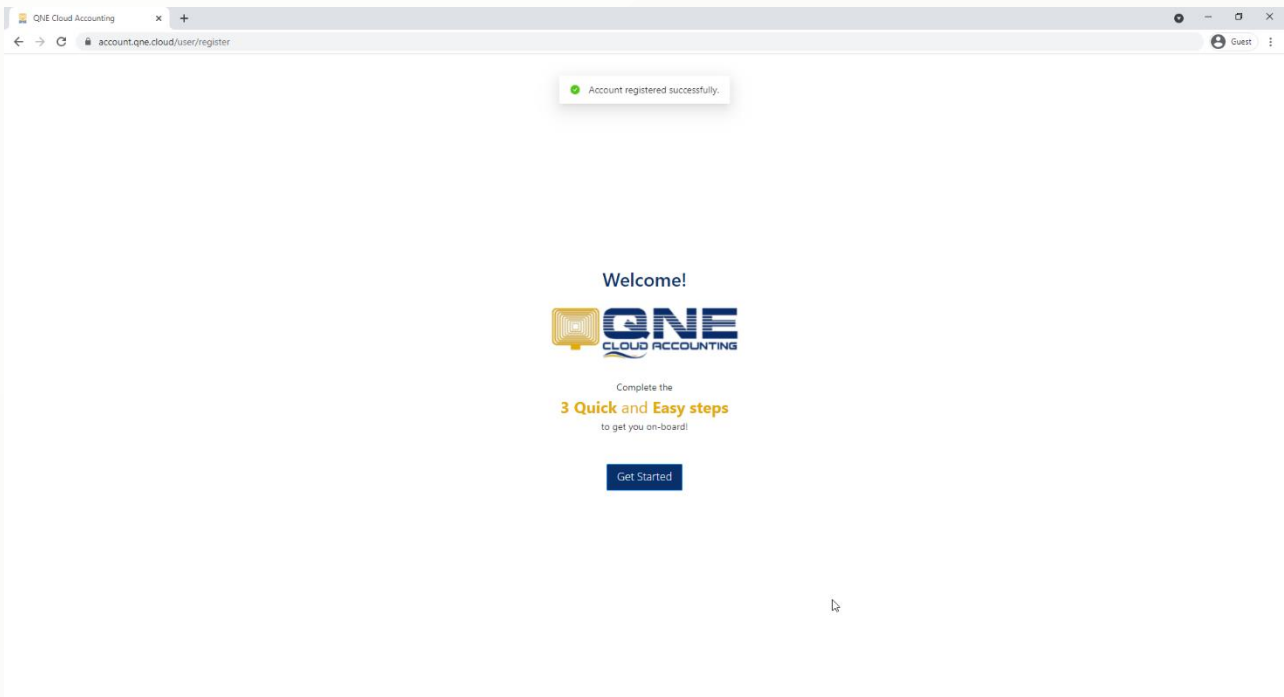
QNE Cloud Accounting × +

account.qne.cloud/user/register

Guest

Account registered successfully.

Welcome!

QNE
CLOUD ACCOUNTING

Complete the

3 Quick and Easy steps

to get you on-board!

Get Started